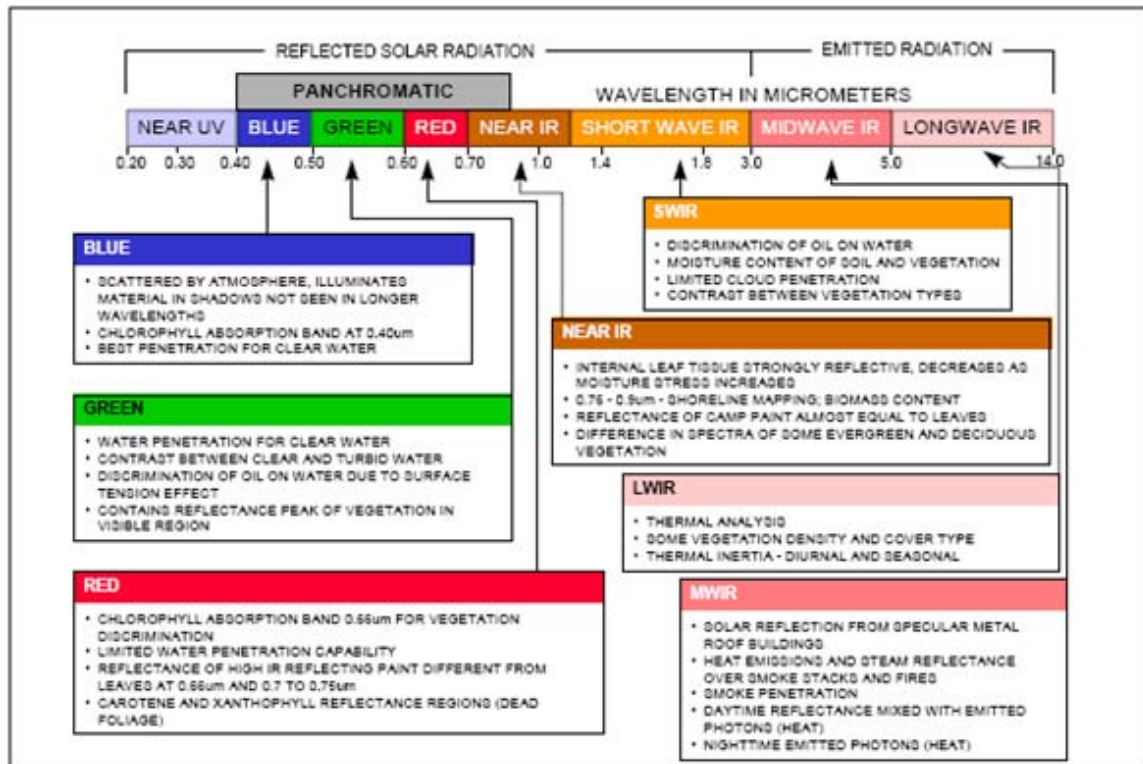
REFLECTED SOLAR RADIATION

EMITTED RADIATION

PANCHROMATIC

WAVELENGTH IN MICROMETERS

NEAR UV | BLUE | GREEN | RED | NEAR IR | SHORT WAVE IR | MIDWAVE IR | LONGWAVE IR

0.20 0.30 0.40 0.50 0.60 0.70 1.0 1.4 1.8 3.0 5.0 14.0

BLUE

• SCATTERED BY ATMOSPHERE, ILLUMINATES MATERIAL IN SHADOWS NOT SEEN IN LONGER WAVELENGTHS
• CHLOROPHYLL ABSORPTION BAND AT 0.40um
• BEST PENETRATION FOR CLEAR WATER

GREEN

• WATER PENETRATION FOR CLEAR WATER
• CONTRAST BETWEEN CLEAR AND TURBID WATER
• DISCRIMINATION OF OIL ON WATER DUE TO SURFACE TENSION EFFECT
• CONTAINS REFLECTANCE PEAK OF VEGETATION IN VISIBLE REGION

RED

• CHLOROPHYLL ABSORPTION BAND 0.66um FOR VEGETATION DISCRIMINATION
• LIMITED WATER PENETRATION CAPABILITY
• REFLECTANCE OF HIGH IR REFLECTING PAINT DIFFERENT FROM LEAVES AT 0.66um AND 0.7 TO 0.75um
• CAROTENE AND XANTHOPHYLL REFLECTANCE REGIONS (DEAD FOLIAGE)

SWIR

• DISCRIMINATION OF OIL ON WATER
• MOISTURE CONTENT OF SOIL AND VEGETATION
• LIMITED CLOUD PENETRATION
• CONTRAST BETWEEN VEGETATION TYPES

NEAR IR

• INTERNAL LEAF TISSUE STRONGLY REFLECTIVE, DECREASES AS MOISTURE STRESS INCREASES
• 0.76 - 0.9um - SHORELINE MAPPING; BIOMASS CONTENT
• REFLECTANCE OF CAMP PAINT ALMOST EQUAL TO LEAVES
• DIFFERENCE IN SPECTRA OF SOME EVERGREEN AND DECIDUOUS VEGETATION

LWIR

• THERMAL ANALYSIS
• SOME VEGETATION DENSITY AND COVER TYPE
• THERMAL INERTIA - DIURNAL AND SEASONAL

MWIR

• SOLAR REFLECTION FROM SPECULAR METAL ROOF BUILDINGS
• HEAT EMISSIONS AND STEAM REFLECTANCE OVER SMOKE STACKS AND FIRES
• SMOKE PENETRATION
• DAYTIME REFLECTANCE MIXED WITH EMITTED PHOTONS (HEAT)
• NIGHTTIME EMITTED PHOTONS (HEAT)